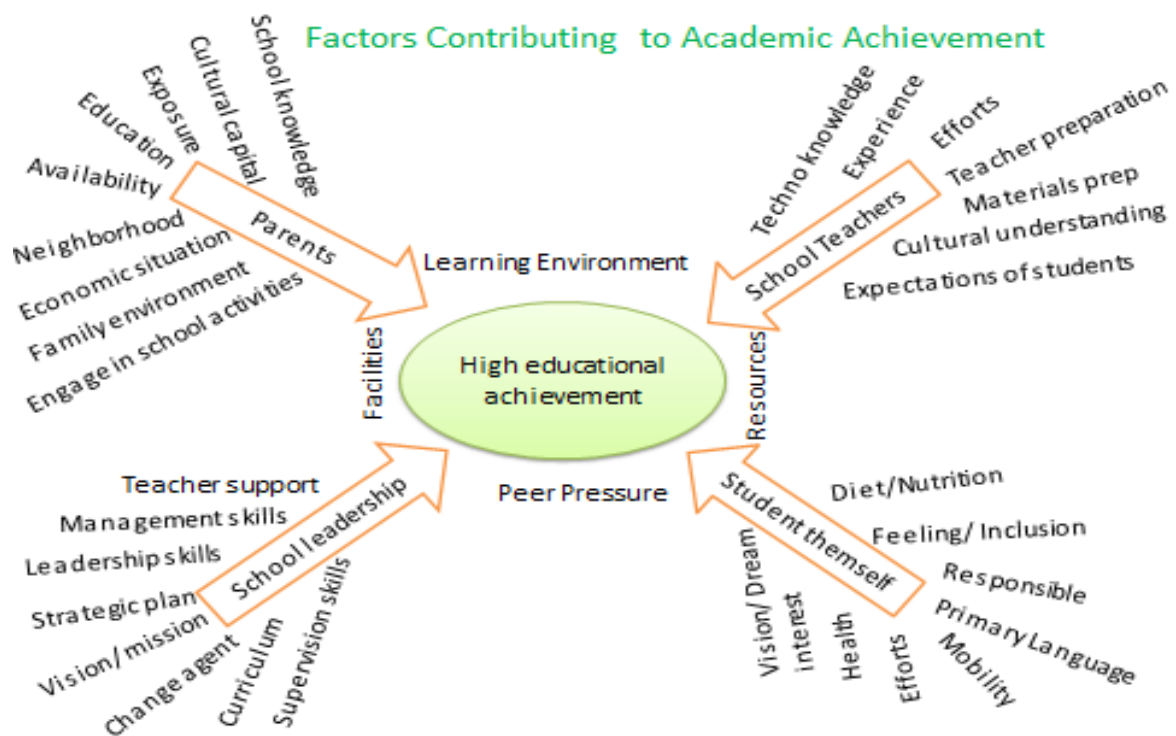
Factors Contributing to Academic Achievement

School knowledge
Cultural capital
Exposure
Education
Availability
Neighborhood
Economic situation
Family environment
Engage in school activities
Parents

Learning Environment

Techno knowledge
Experience
Efforts
Teacher preparation
Materials prep
Cultural understanding
Expectations of students
School Teachers

Facilities
High educational achievement
Resources

Teacher support
Management skills
Leadership skills
Strategic plan
Vision/mission
Change agent
Curriculum
Supervision skills
School leadership

Peer Pressure

Diet/Nutrition
Feeling/ Inclusion
Responsible
Primary Language
Mobility
Efforts
Health
interest
Vision/ Dream
Student themself